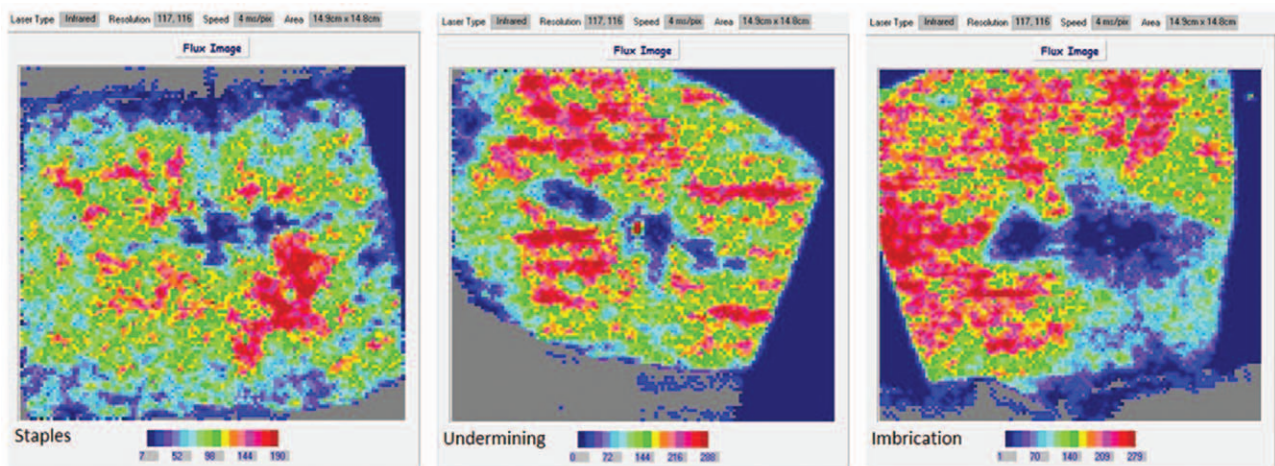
Laser Type Infrared Resolution 117, 116 Speed 4 ms/pix Area 14.9cm x 14.8cm

Flux Image

Staples

7 52 98 144 190

Laser Type Infrared Resolution 117, 116 Speed 4 ms/pix Area 14.9cm x 14.8cm

Flux Image

Undermining

0 72 144 216 288

Laser Type Infrared Resolution 117, 116 Speed 4 ms/pix Area 14.9cm x 14.8cm

Flux Image

Imbrication

1 70 140 209 279